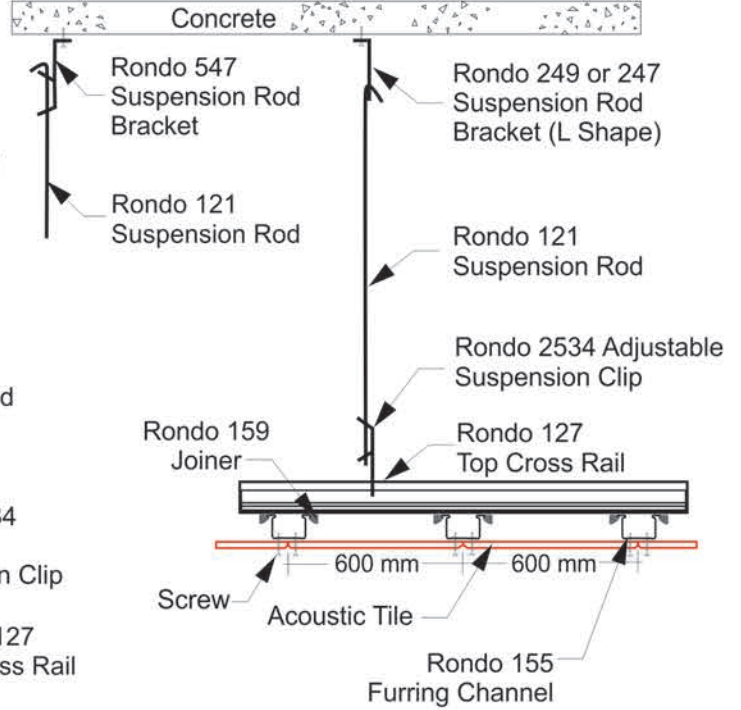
Concrete

Rondo 547 Suspension Rod Bracket

Rondo 249 or 247 Suspension Rod Bracket (L Shape)

Rondo 121 Suspension Rod

Rondo 121 Suspension Rod

Rondo 2534 Adjustable Suspension Clip

d

Rondo 159 Joiner

Rondo 127 Top Cross Rail

34

n Clip

127
ss Rail

600 mm

600 mm

Screw

Acoustic Tile

Rondo 155 Furring Channel